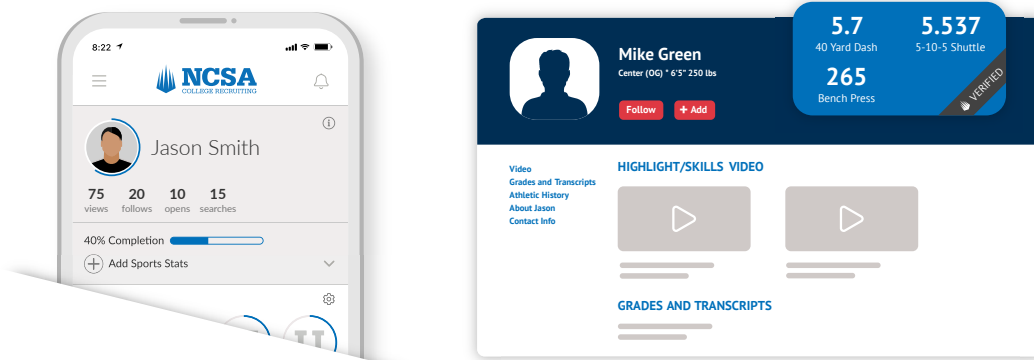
8:22

NCSA
COLLEGE RECRUITING

Jason Smith

75 views
20 follows
10 opens
15 searches

40% Completion

Add Sports Stats

Mike Green
Center (OG) * 6'5" 250 lbs

Follow
+ Add

5.7
40 Yard Dash

5.537
5-10-5 Shuttle

265
Bench Press

VERIFIED

Video
Grades and Transcripts
Athletic History
About Jason
Contact Info

HIGHLIGHT/SKILLS VIDEO

GRADES AND TRANSCRIPTS